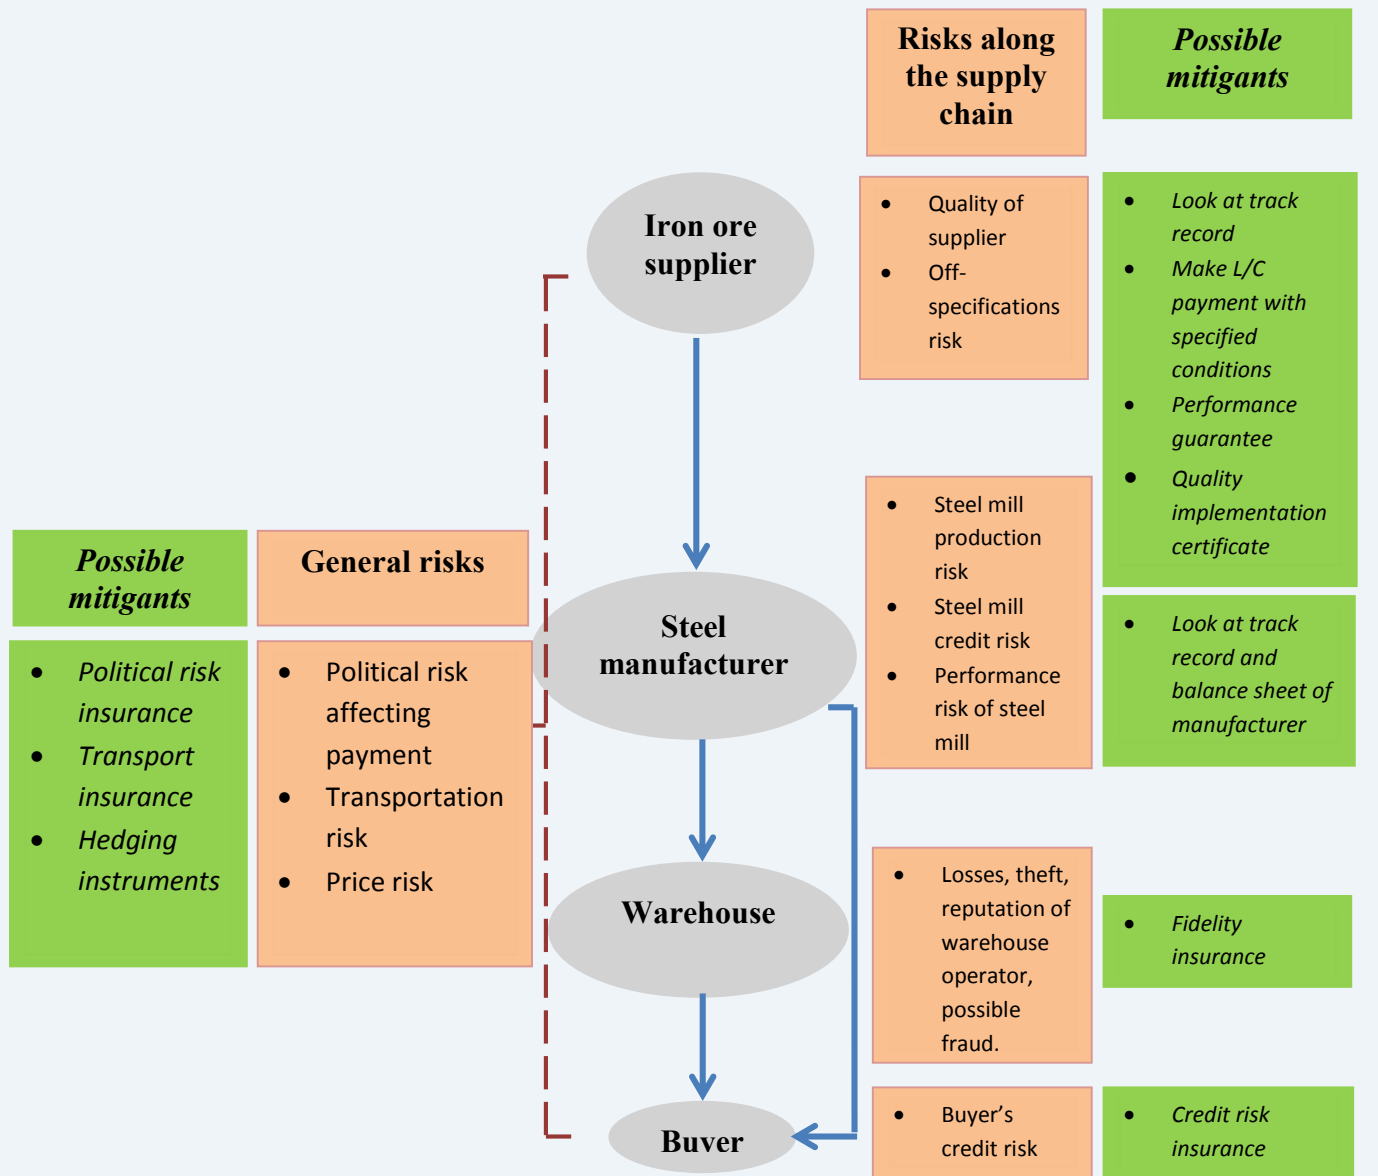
Risks along the supply chain

Possible mitigants

Iron ore supplier

- Quality of supplier
- Off-specifications risk

- Look at track record
- Make L/C payment with specified conditions
- Performance guarantee
- Quality implementation certificate

Possible mitigants

General risks

Steel manufacturer

- Steel mill production risk
- Steel mill credit risk
- Performance risk of steel mill

- Look at track record and balance sheet of manufacturer

- Political risk insurance
- Transport insurance
- Hedging instruments

- Political risk affecting payment
- Transportation risk
- Price risk

Warehouse

- Losses, theft, reputation of warehouse operator, possible fraud.

- Fidelity insurance

Buyer

- Buyer's credit risk

- Credit risk insurance